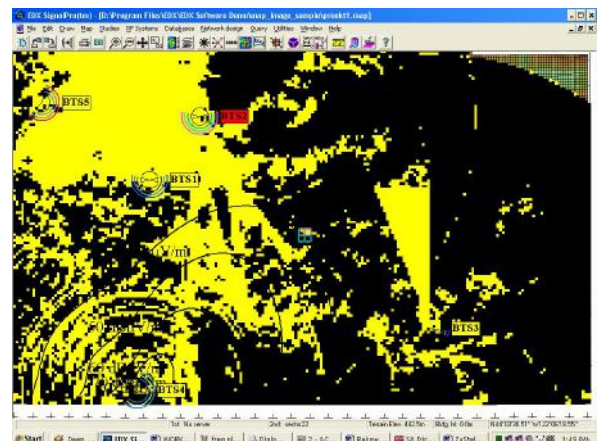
EDX SignalPro(tm) - [D:\Program Files\EDX\EDX Software Demo\map_image_sample\proekt1.map]

File Edit Draw Map Studies RF Systems Database Network design Query Utilities Window Help

BTS5

BTS2

BTS1

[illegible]V/m

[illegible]

BTS3

BTS4

1st: No server 2nd: sector23 Terrain Elev: 442.6m Bldg ht: 0.0m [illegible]

Start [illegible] 1:49 PM